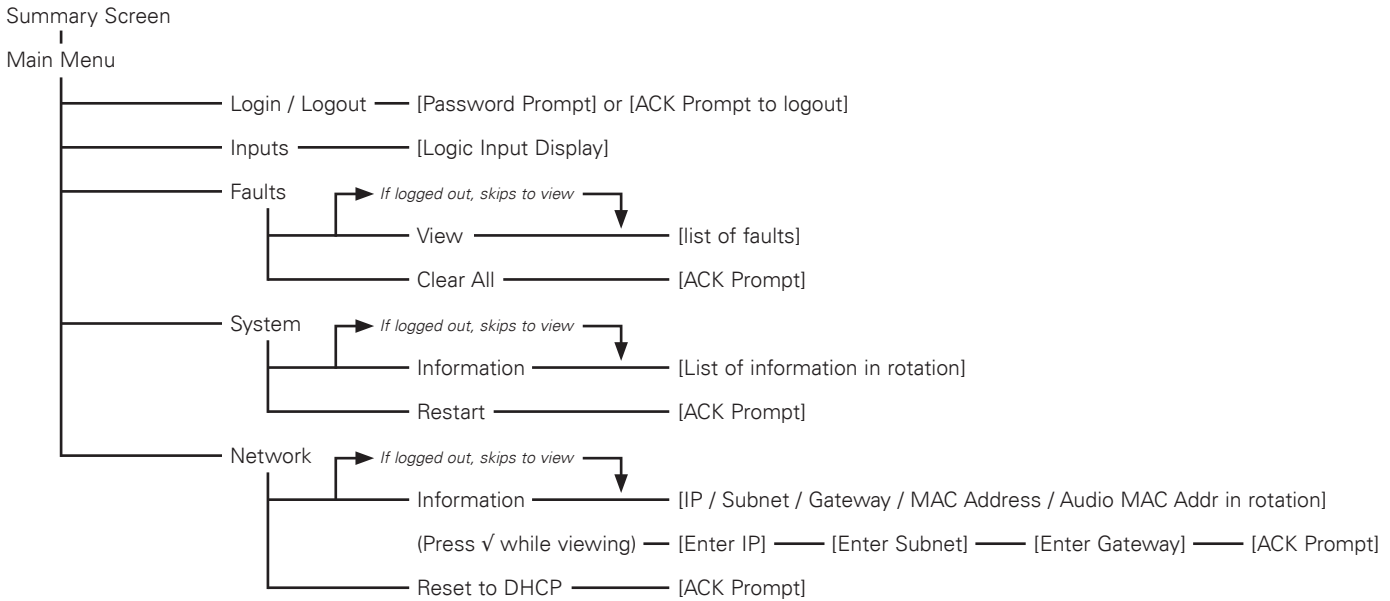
Summary Screen

Main Menu

Login / Logout [Password Prompt] or [ACK Prompt to logout]

Inputs [Logic Input Display]

Faults

If logged out, skips to view

View [list of faults]

Clear All [ACK Prompt]

System

If logged out, skips to view

Information [List of information in rotation]

Restart [ACK Prompt]

Network

If logged out, skips to view

Information [IP / Subnet / Gateway / MAC Address / Audio MAC Addr in rotation]

(Press √ while viewing) [Enter IP] [Enter Subnet] [Enter Gateway] [ACK Prompt]

Reset to DHCP [ACK Prompt]